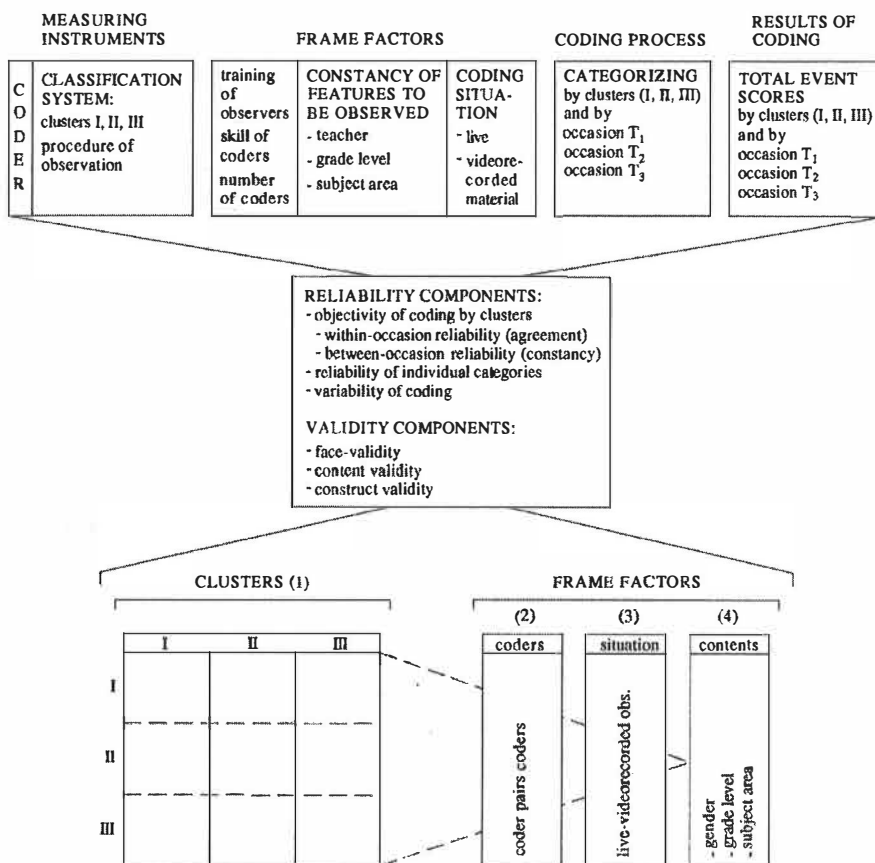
MEASURING INSTRUMENTS

FRAME FACTORS

CODING PROCESS

RESULTS OF CODING

C O D E R

CLASSIFICATION SYSTEM:
clusters I, II, III
procedure of observation

training of observers
skill of coders
number of coders

CONSTANCY OF FEATURES TO BE OBSERVED
- teacher
- grade level
- subject area

CODING SITUATION
- live
- videorecorded material

CATEGORIZING
by clusters (I, II, III)
and by
occasion $T_1$
occasion $T_2$
occasion $T_3$

TOTAL EVENT SCORES
by clusters (I, II, III)
and by
occasion $T_1$
occasion $T_2$
occasion $T_3$

RELIABILITY COMPONENTS:
- objectivity of coding by clusters
- within-occasion reliability (agreement)
- between-occasion reliability (constancy)
- reliability of individual categories
- variability of coding

VALIDITY COMPONENTS:
- face-validity
- content validity
- construct validity

CLUSTERS (1)

FRAME FACTORS

(2)
(3)
(4)

| | I | II | III |
|---|---|---|---|
| I | | | |
| II | | | |
| III | | | |

coders
coder pairs coders

situation
live-videorecorded obs.

contents
- gender
- grade level
- subject area